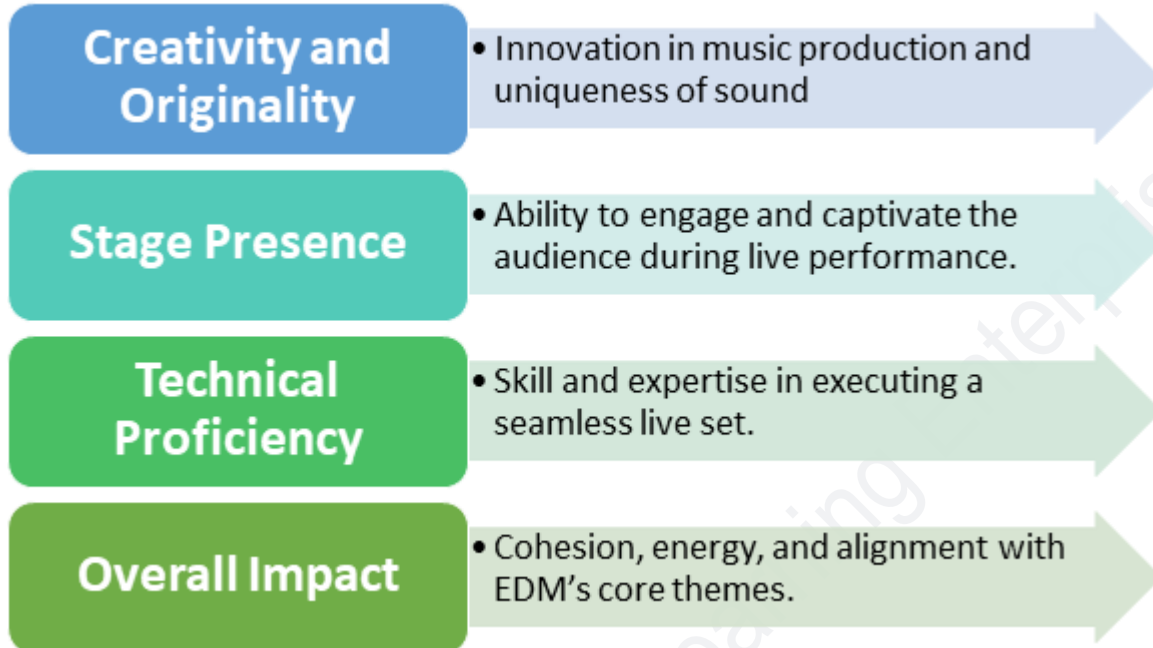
Creativity and Originality

• Innovation in music production and uniqueness of sound

Stage Presence

• Ability to engage and captivate the audience during live performance.

Technical Proficiency

• Skill and expertise in executing a seamless live set.

Overall Impact

• Cohesion, energy, and alignment with EDM's core themes.